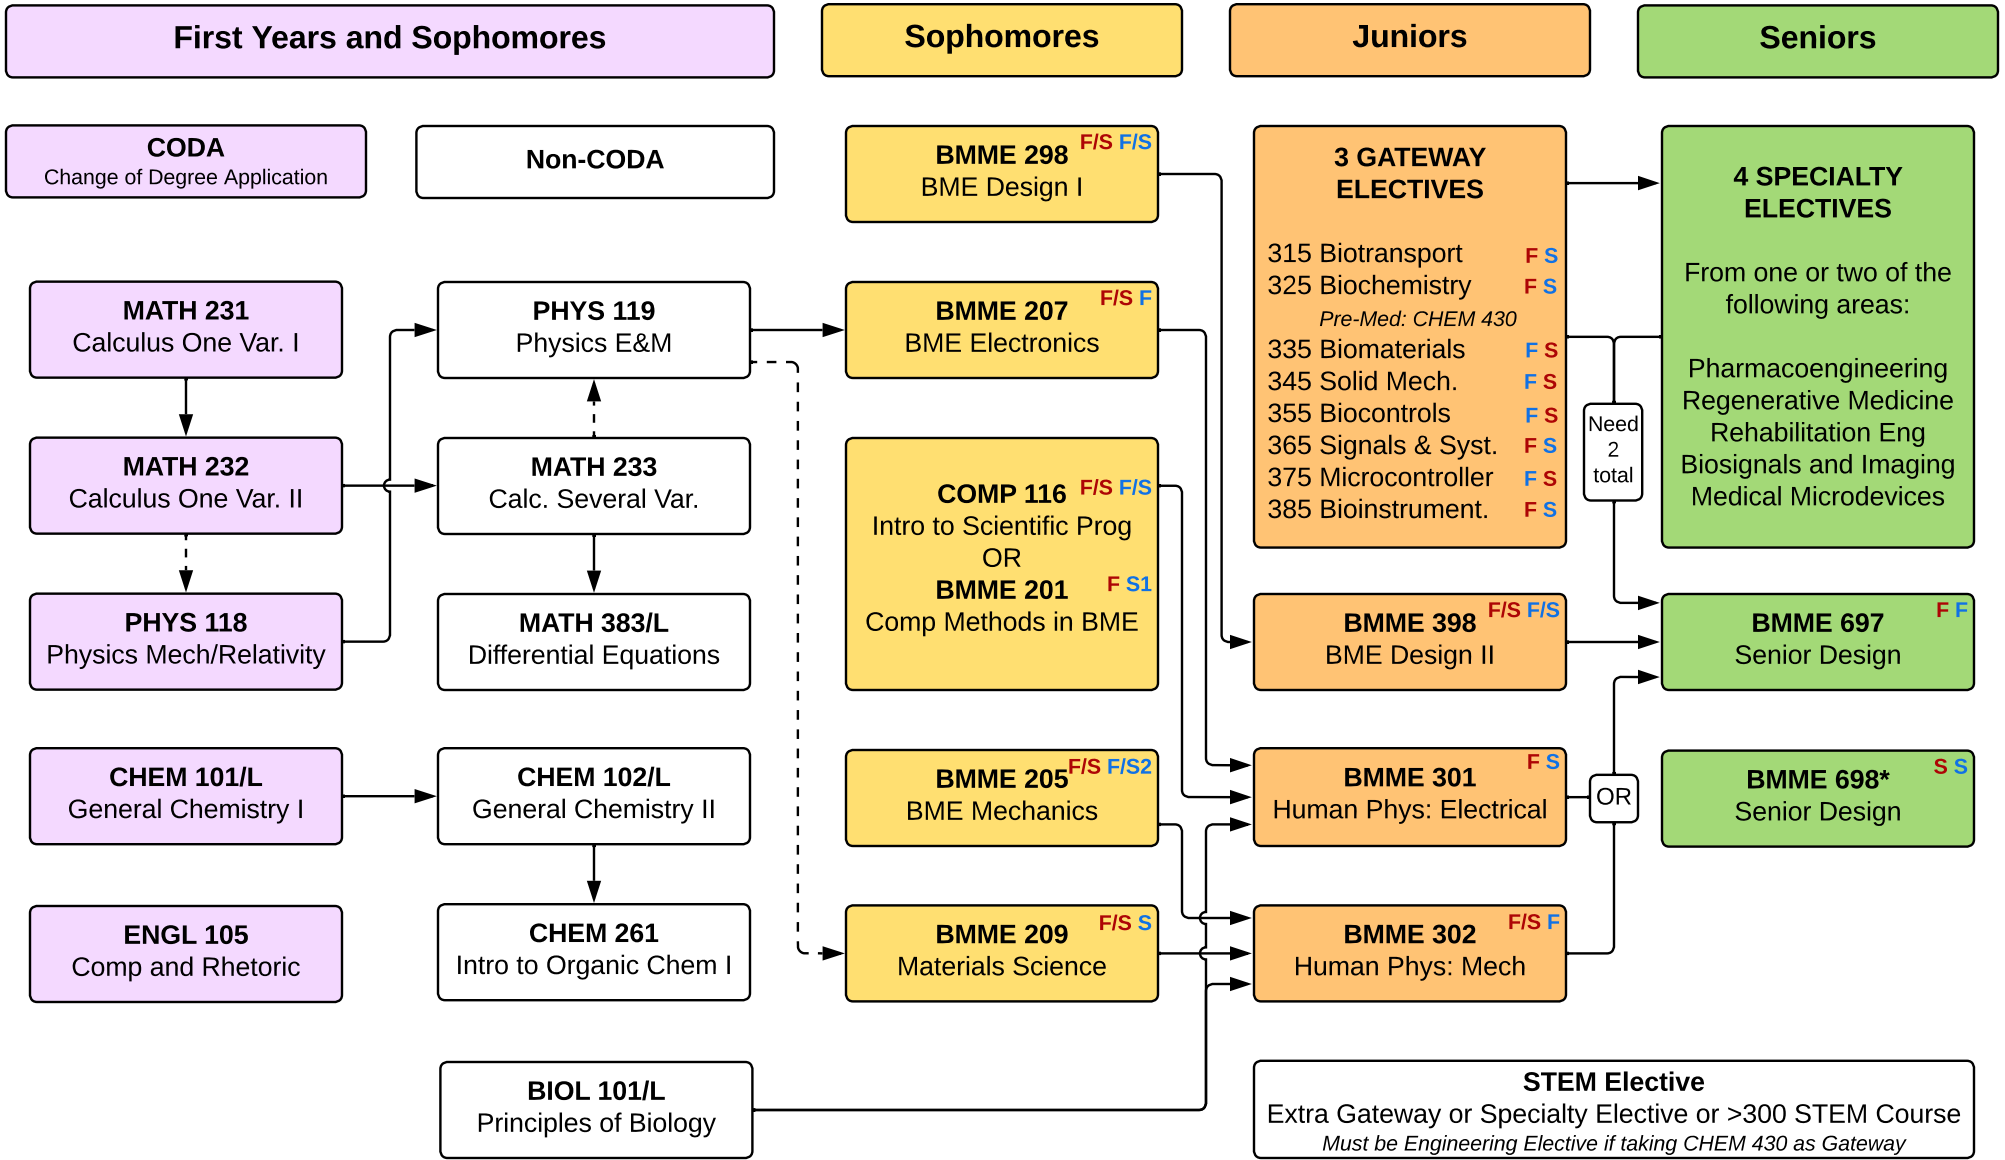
First Years and Sophomores

Sophomores

Juniors

Seniors

CODA
Change of Degree Application

Non-CODA

MATH 231
Calculus One Var. I

MATH 232
Calculus One Var. II

PHYS 118
Physics Mech/Relativity

CHEM 101/L
General Chemistry I

ENGL 105
Comp and Rhetoric

PHYS 119
Physics E&M

MATH 233
Calc. Several Var.

MATH 383/L
Differential Equations

CHEM 102/L
General Chemistry II

CHEM 261
Intro to Organic Chem I

BIOL 101/L
Principles of Biology

BMME 298 F/S F/S
BME Design I

BMME 207 F/S F
BME Electronics

COMP 116 F/S F/S
Intro to Scientific Prog
OR
BMME 201 F S1
Comp Methods in BME

BMME 205 F/S F/S2
BME Mechanics

BMME 209 F/S S
Materials Science

3 GATEWAY ELECTIVES

315 Biotransport F S
325 Biochemistry F S
Pre-Med: CHEM 430
335 Biomaterials F S
345 Solid Mech. F S
355 Biocontrols F S
365 Signals & Syst. F S
375 Microcontroller F S
385 Bioinstrument. F S

Need 2 total

BMME 398 F/S F/S
BME Design II

BMME 301 F S
Human Phys: Electrical

OR

BMME 302 F/S F
Human Phys: Mech

4 SPECIALTY ELECTIVES

From one or two of the following areas:

Pharmacoengineering
Regenerative Medicine
Rehabilitation Eng
Biosignals and Imaging
Medical Microdevices

BMME 697 F F
Senior Design

BMME 698* S S
Senior Design

STEM Elective
Extra Gateway or Specialty Elective or >300 STEM Course
Must be Engineering Elective if taking CHEM 430 as Gateway